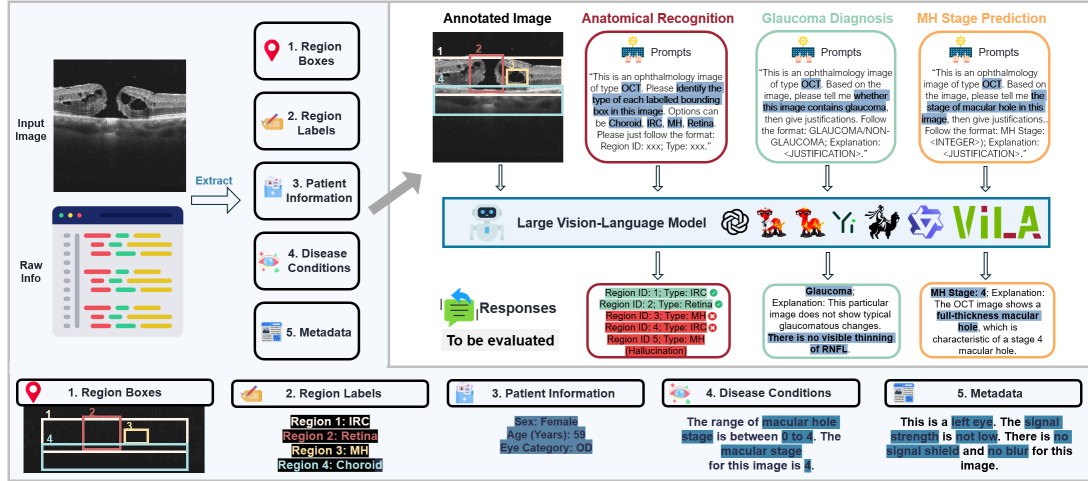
Input Image

Raw Info

Extract

1. Region Boxes

2. Region Labels

3. Patient Information

4. Disease Conditions

5. Metadata

Annotated Image

1
2
3
4

Anatomical Recognition

Prompts

"This is an ophthalmology image of type OCT. Please identify the type of each labelled bounding box in this image. Options can be Choroid, IRC, MH, Retina. Please just follow the format: Region ID: xxx; Type: xxx."

Glaucoma Diagnosis

Prompts

"This is an ophthalmology image of type OCT. Based on the image, please tell me whether this image contains glaucoma, then give justifications. Follow the format: GLAUCOMA/NON-GLAUCOMA; Explanation: <JUSTIFICATION>."

MH Stage Prediction

Prompts

"This is an ophthalmology image of type OCT. Based on the image, please tell me the stage of macular hole in this image, then give justifications.. Follow the format: MH Stage: <INTEGER>); Explanation: <JUSTIFICATION>."

Large Vision-Language Model

ViLA

Responses

To be evaluated

Region ID: 1; Type: IRC
Region ID: 2; Type: Retina
Region ID: 3; Type: MH
Region ID: 4; Type: IRC
Region ID: 5; Type: MH
(Hallucination)

Glaucoma;
Explanation: This particular image does not show typical glaucomatous changes. There is no visible thinning of RNFL.

MH Stage: 4; Explanation: The OCT image shows a full-thickness macular hole, which is characteristic of a stage 4 macular hole.

1. Region Boxes

1
2
3
4

2. Region Labels

Region 1: IRC
Region 2: Retina
Region 3: MH
Region 4: Choroid

3. Patient Information

Sex: Female
Age (Years): 59
Eye Category: OD

4. Disease Conditions

The range of macular hole stage is between 0 to 4. The macular stage for this image is 4.

5. Metadata

This is a left eye. The signal strength is not low. There is no signal shield and no blur for this image.